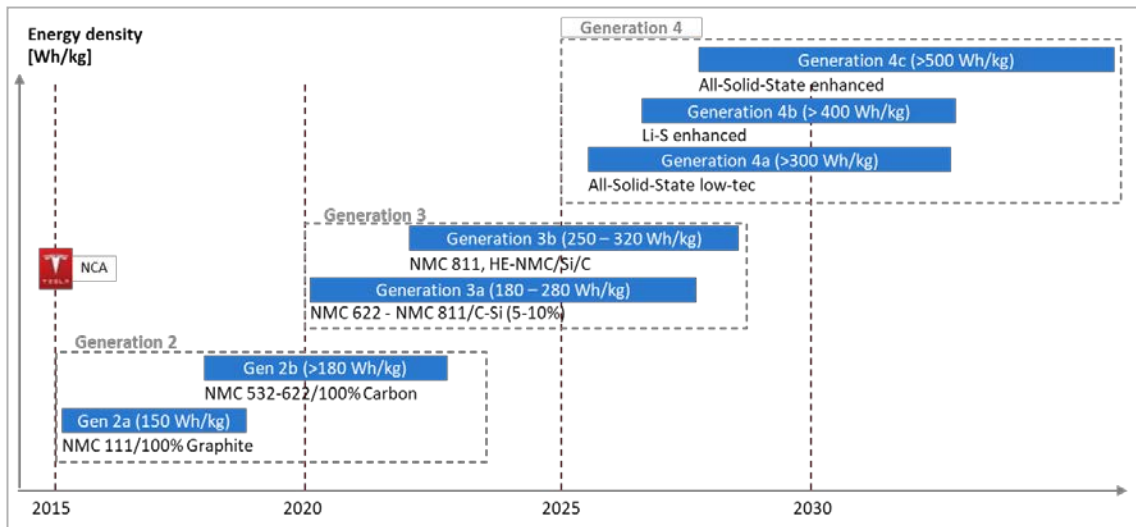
Energy density
[Wh/kg]

Generation 4

Generation 4c (>500 Wh/kg)
All-Solid-State enhanced

Generation 4b (> 400 Wh/kg)
Li-S enhanced

Generation 4a (>300 Wh/kg)
All-Solid-State low-tec

Generation 3

Generation 3b (250 – 320 Wh/kg)
NMC 811, HE-NMC/Si/C

NCA

Generation 3a (180 – 280 Wh/kg)
NMC 622 - NMC 811/C-Si (5-10%)

Generation 2

Gen 2b (>180 Wh/kg)
NMC 532-622/100% Carbon

Gen 2a (150 Wh/kg)
NMC 111/100% Graphite

2015
2020
2025
2030